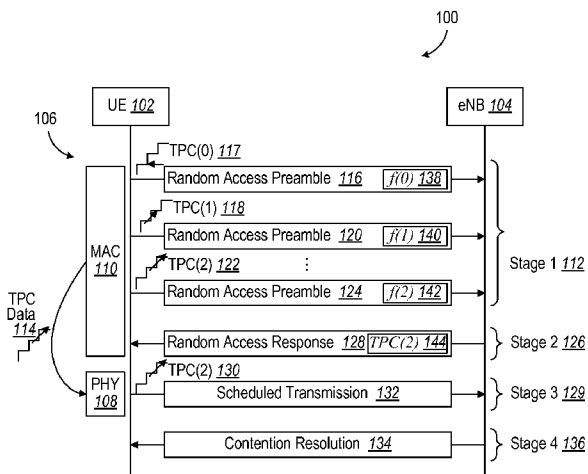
100

106

UE 102

eNB 104

TPC(0) 117

Random Access Preamble 116 f(0) 138

TPC(1) 118

Random Access Preamble 120 f(1) 140

MAC 110

TPC(2) 122

⋮

Stage 1 112

Random Access Preamble 124 f(2) 142

TPC Data 114

Random Access Response 128 TPC(2) 144

Stage 2 126

TPC(2) 130

PHY 108

Scheduled Transmission 132

Stage 3 129

Contention Resolution 134

Stage 4 136